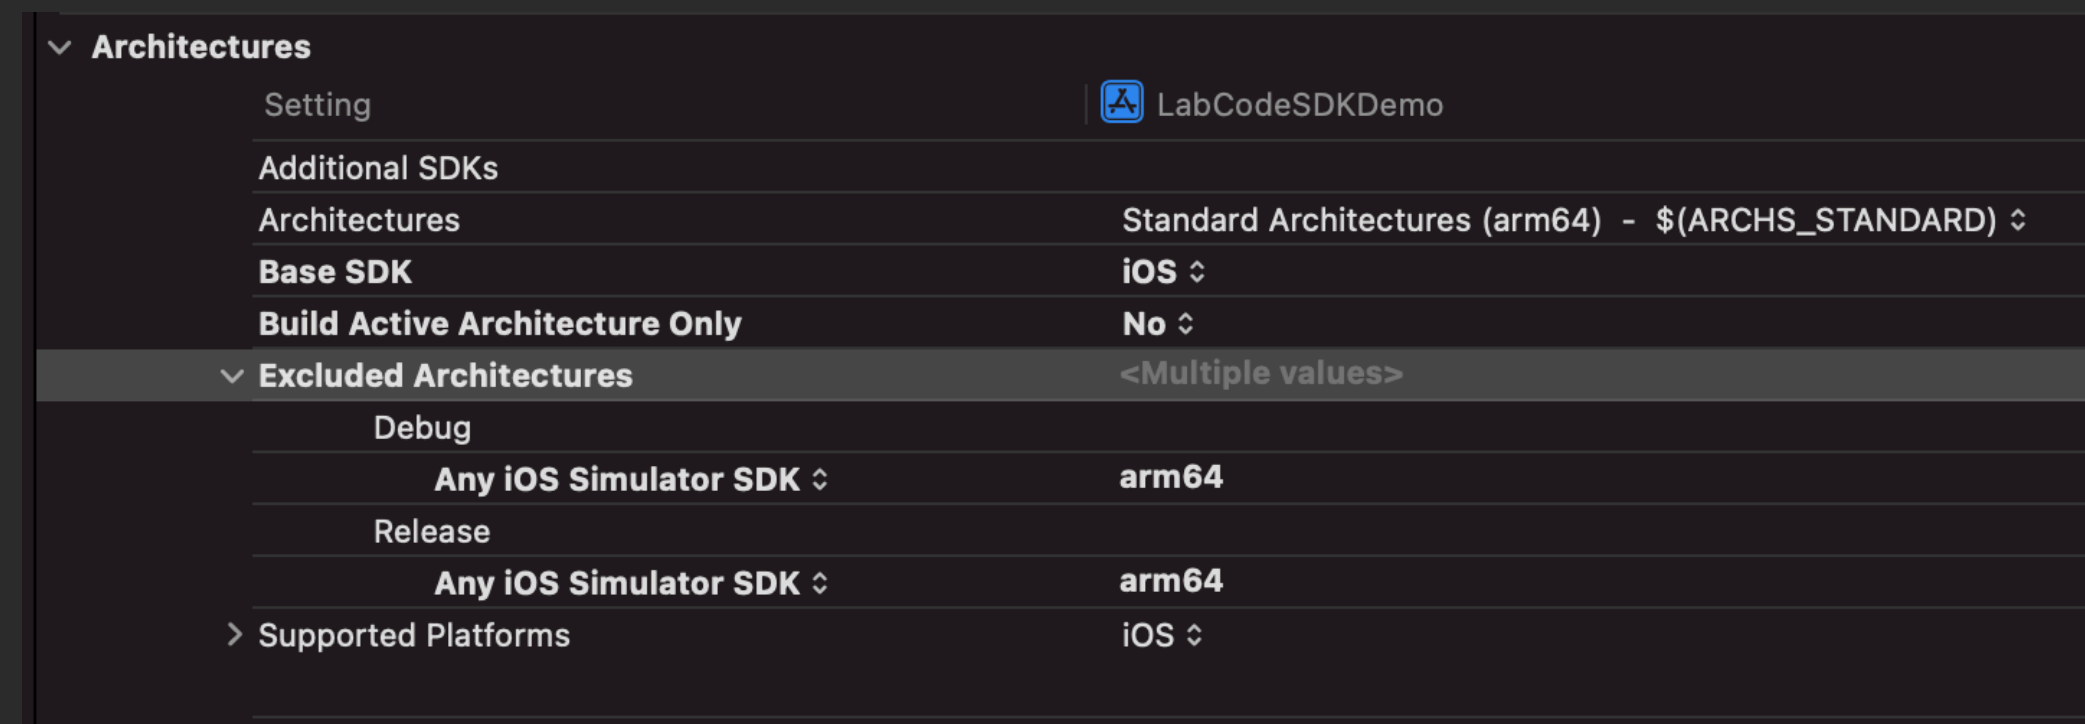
Architectures

| Setting | LabCodeSDKDemo |
|---|---|
| Additional SDKs | |
| Architectures | Standard Architectures (arm64) - $(ARCHS_STANDARD) |
| Base SDK | iOS |
| Build Active Architecture Only | No |
| Excluded Architectures | <Multiple values> |
| Debug | |
| Any iOS Simulator SDK | arm64 |
| Release | |
| Any iOS Simulator SDK | arm64 |
| Supported Platforms | iOS |